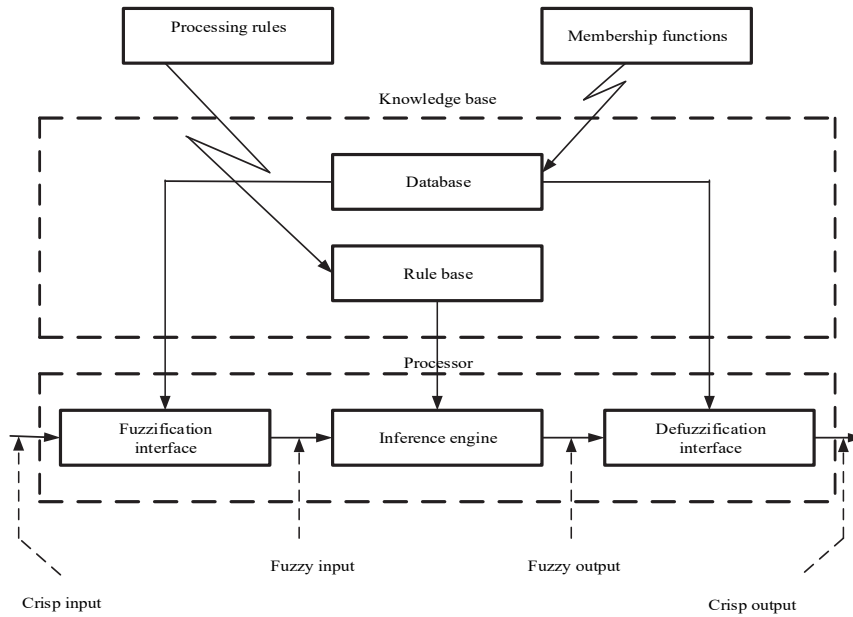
Processing rules

Membership functions

Knowledge base

Database

Rule base

Processor

Fuzzification interface

Inference engine

Defuzzification interface

Fuzzy input

Fuzzy output

Crisp input

Crisp output